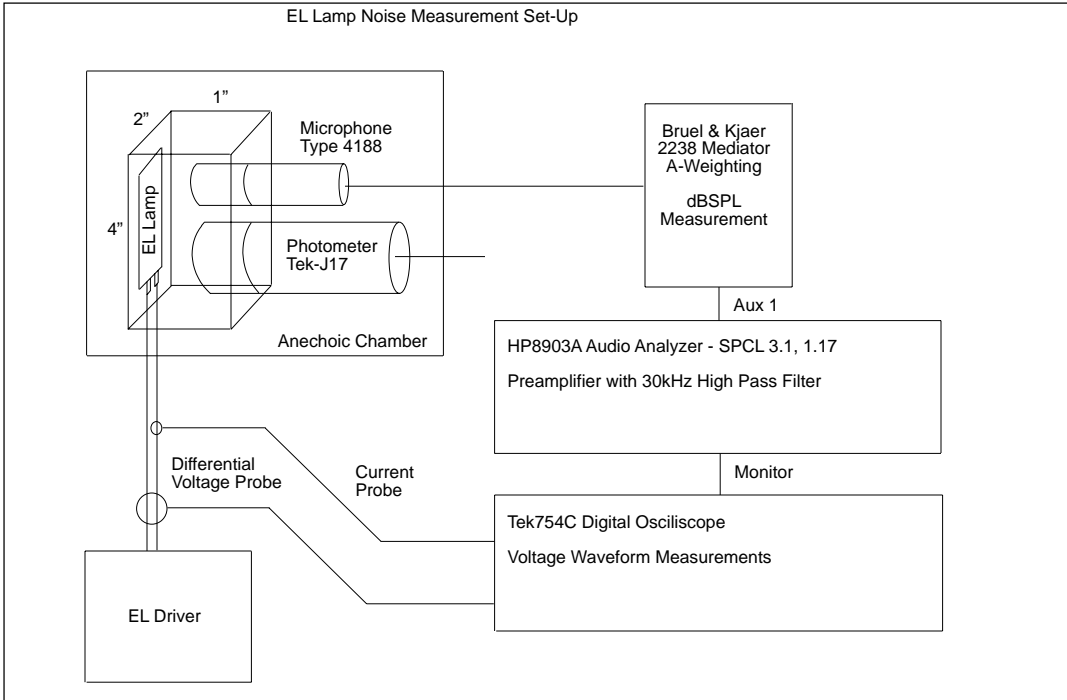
EL Lamp Noise Measurement Set-Up

2"

1"

4"

EL Lamp

Microphone Type 4188

Photometer Tek-J17

Anechoic Chamber

Bruel & Kjaer 2238 Mediator A-Weighting

dBSPL Measurement

Aux 1

HP8903A Audio Analyzer - SPCL 3.1, 1.17

Preamplifier with 30kHz High Pass Filter

Monitor

Differential Voltage Probe

Current Probe

Tek754C Digital Osciliscope

Voltage Waveform Measurements

EL Driver